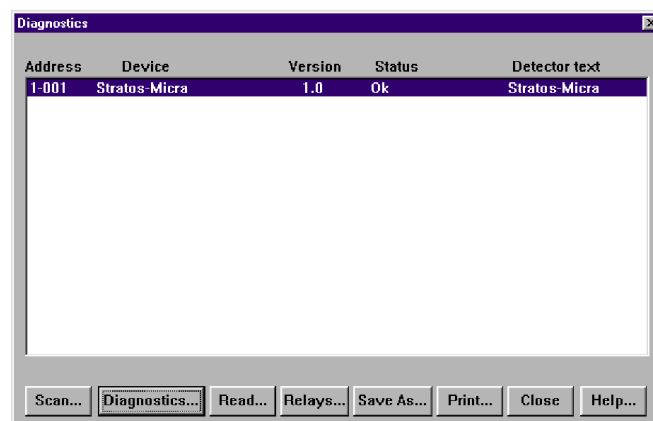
Diagnostics

| Address | Device | Version | Status | Detector text |
|---|---|---|---|---|
| 1-001 | Stratos-Micra | 1.0 | Ok | Stratos-Micra |

Scan... Diagnostics... Read... Relays... Save As... Print... Close Help...